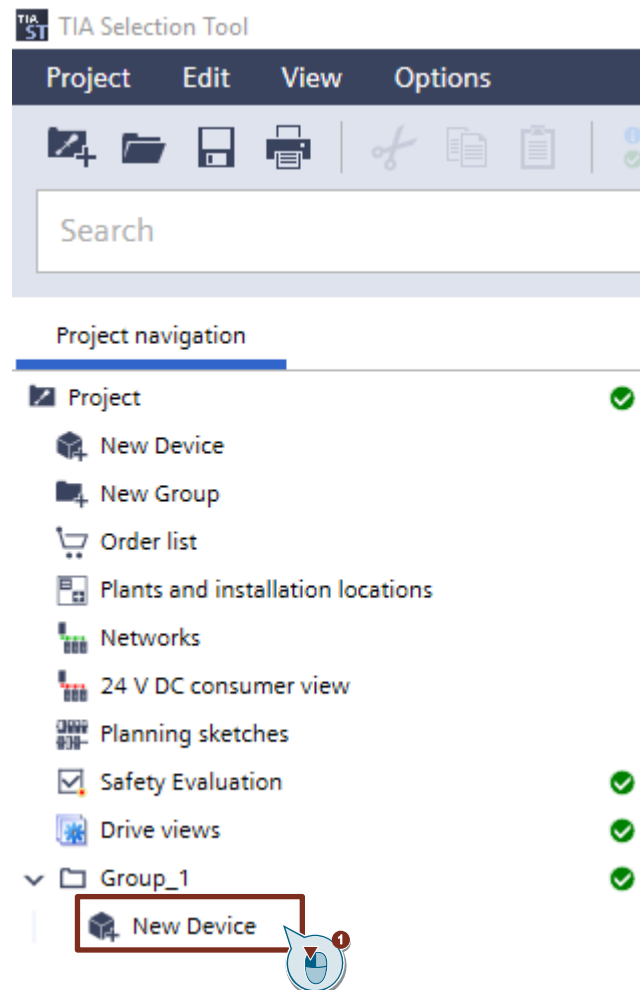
TIA ST TIA Selection Tool

Project Edit View Options

Search

Project navigation

Project
New Device
New Group
Order list
Plants and installation locations
Networks
24 V DC consumer view
Planning sketches
Safety Evaluation
Drive views
Group_1
New Device

1